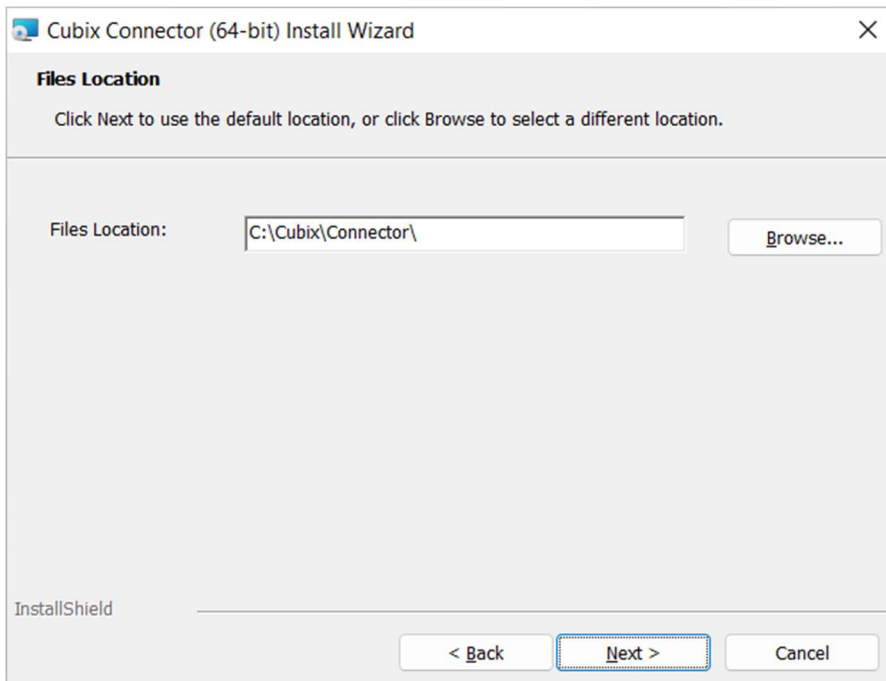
Cubix Connector (64-bit) Install Wizard

Files Location

Click Next to use the default location, or click Browse to select a different location.

Files Location: C:\Cubix\Connector\

Browse...

InstallShield

< Back

Next >

Cancel